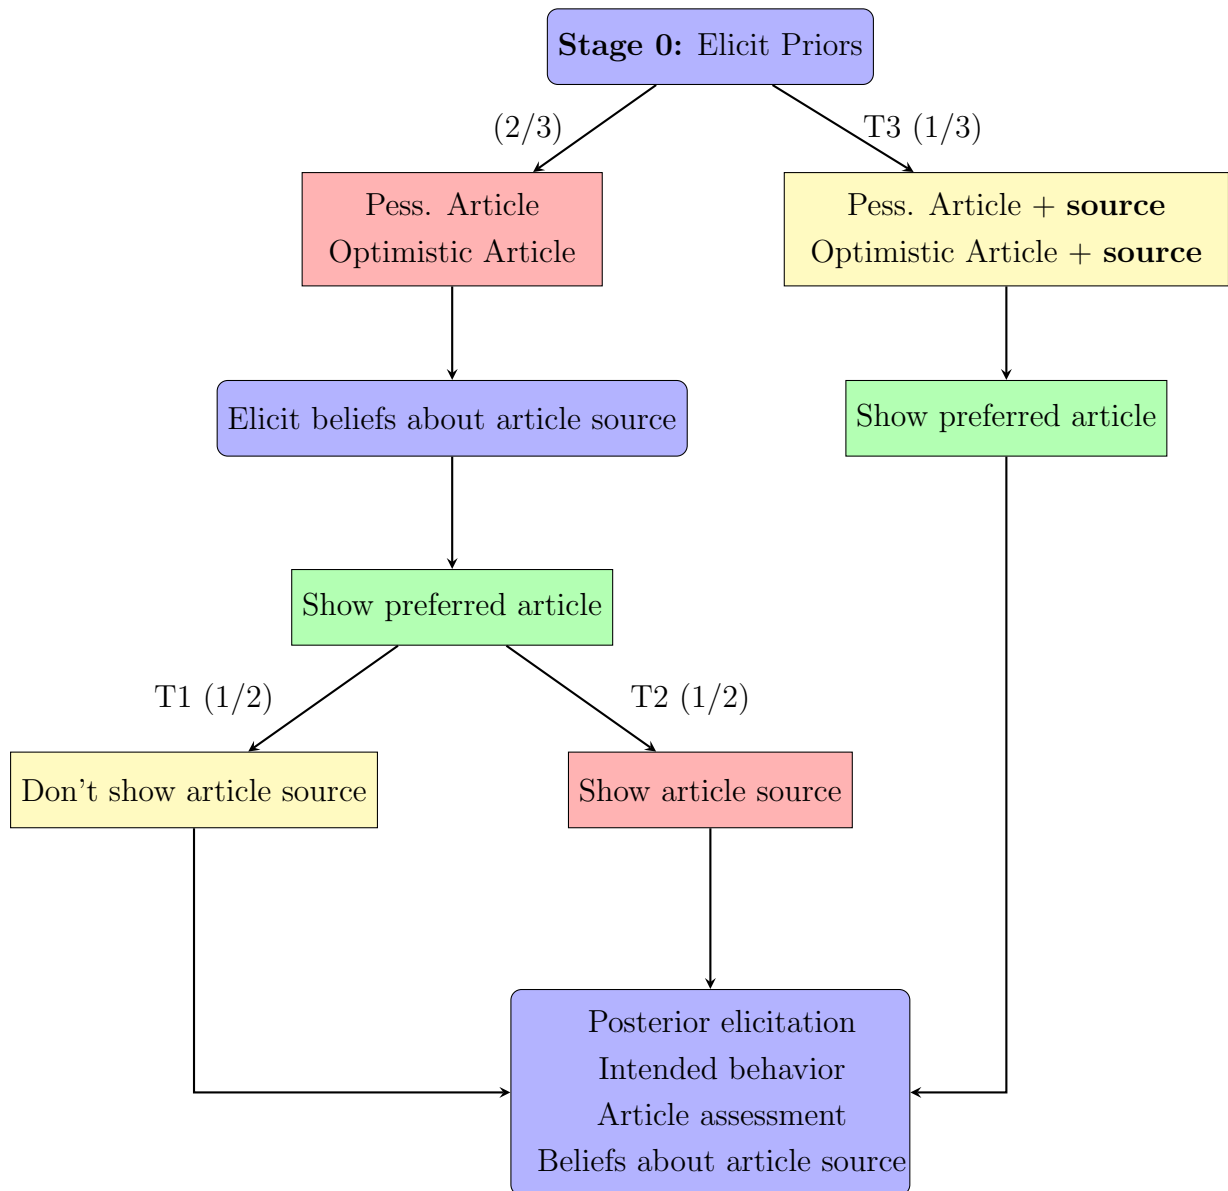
**Stage 0:** Elicit Priors

(2/3)

T3 (1/3)

Pess. Article
Optimistic Article

Pess. Article + **source**
Optimistic Article + **source**

Elicit beliefs about article source

Show preferred article

Show preferred article

T1 (1/2)

T2 (1/2)

Don't show article source

Show article source

Posterior elicitation
Intended behavior
Article assessment
Beliefs about article source